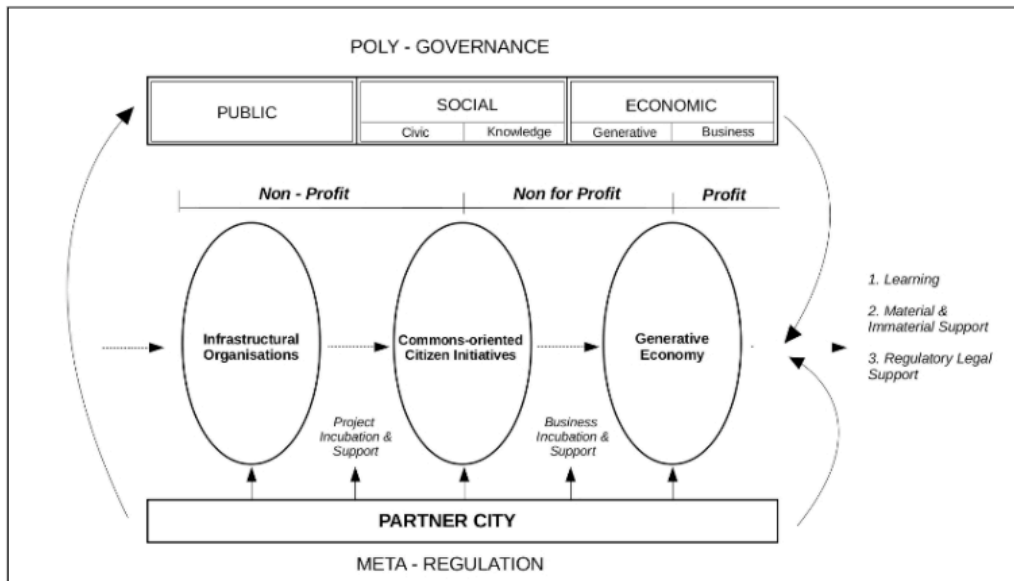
POLY - GOVERNANCE

| PUBLIC | SOCIAL | | ECONOMIC | |
|---|---|---|---|---|
| | Civic | Knowledge | Generative | Business |

Non - Profit

Non for Profit

Profit

Infrastructural Organisations

Commons-oriented Citizen Initiatives

Generative Economy

1. Learning

2. Material & Immaterial Support

3. Regulatory Legal Support

Project Incubation & Support

Business Incubation & Support

PARTNER CITY

META - REGULATION